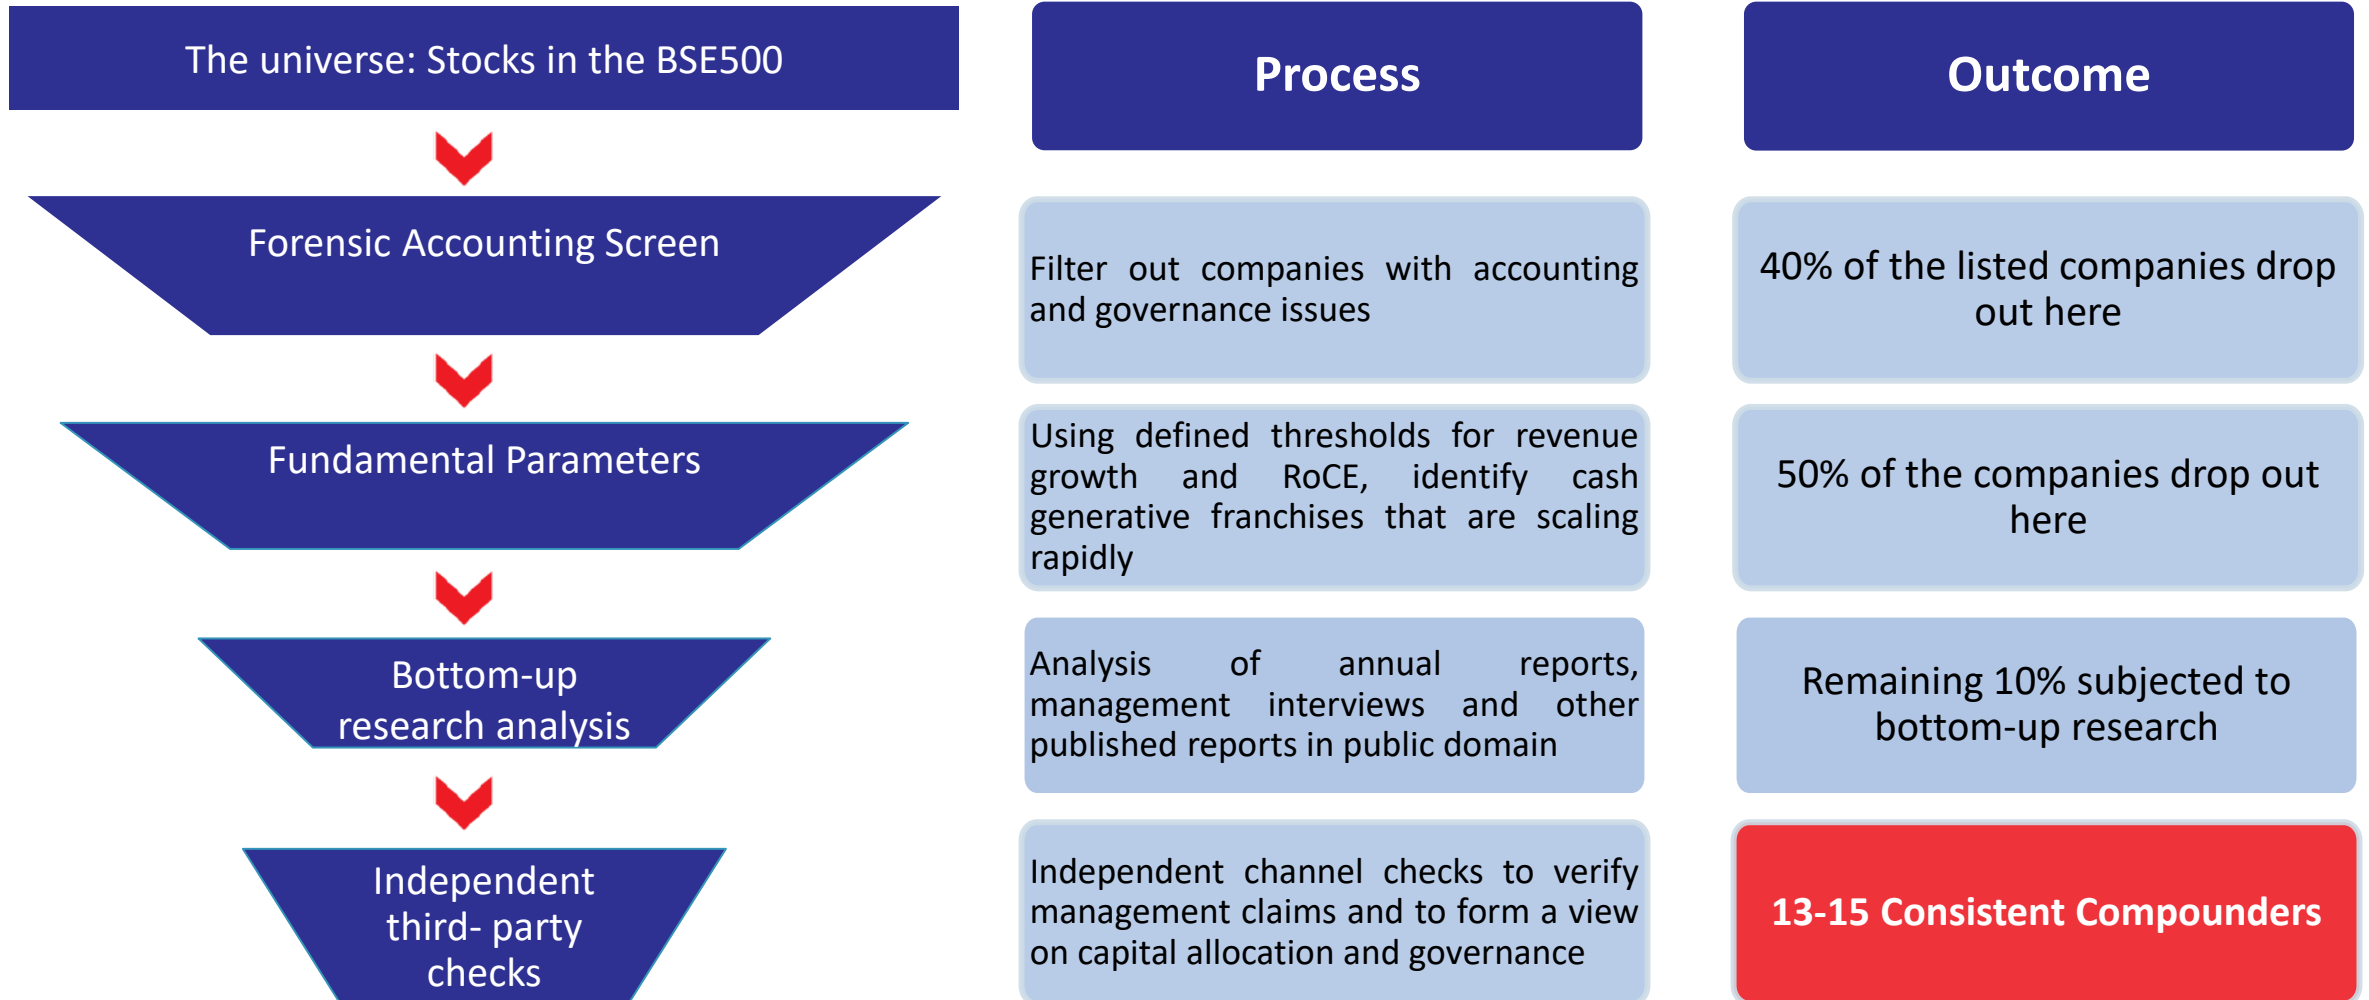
The universe: Stocks in the BSE500

Forensic Accounting Screen

Fundamental Parameters

Bottom-up research analysis

Independent third- party checks

Process

Filter out companies with accounting and governance issues

Using defined thresholds for revenue growth and RoCE, identify cash generative franchises that are scaling rapidly

Analysis of annual reports, management interviews and other published reports in public domain

Independent channel checks to verify management claims and to form a view on capital allocation and governance

Outcome

40% of the listed companies drop out here

50% of the companies drop out here

Remaining 10% subjected to bottom-up research

13-15 Consistent Compounders